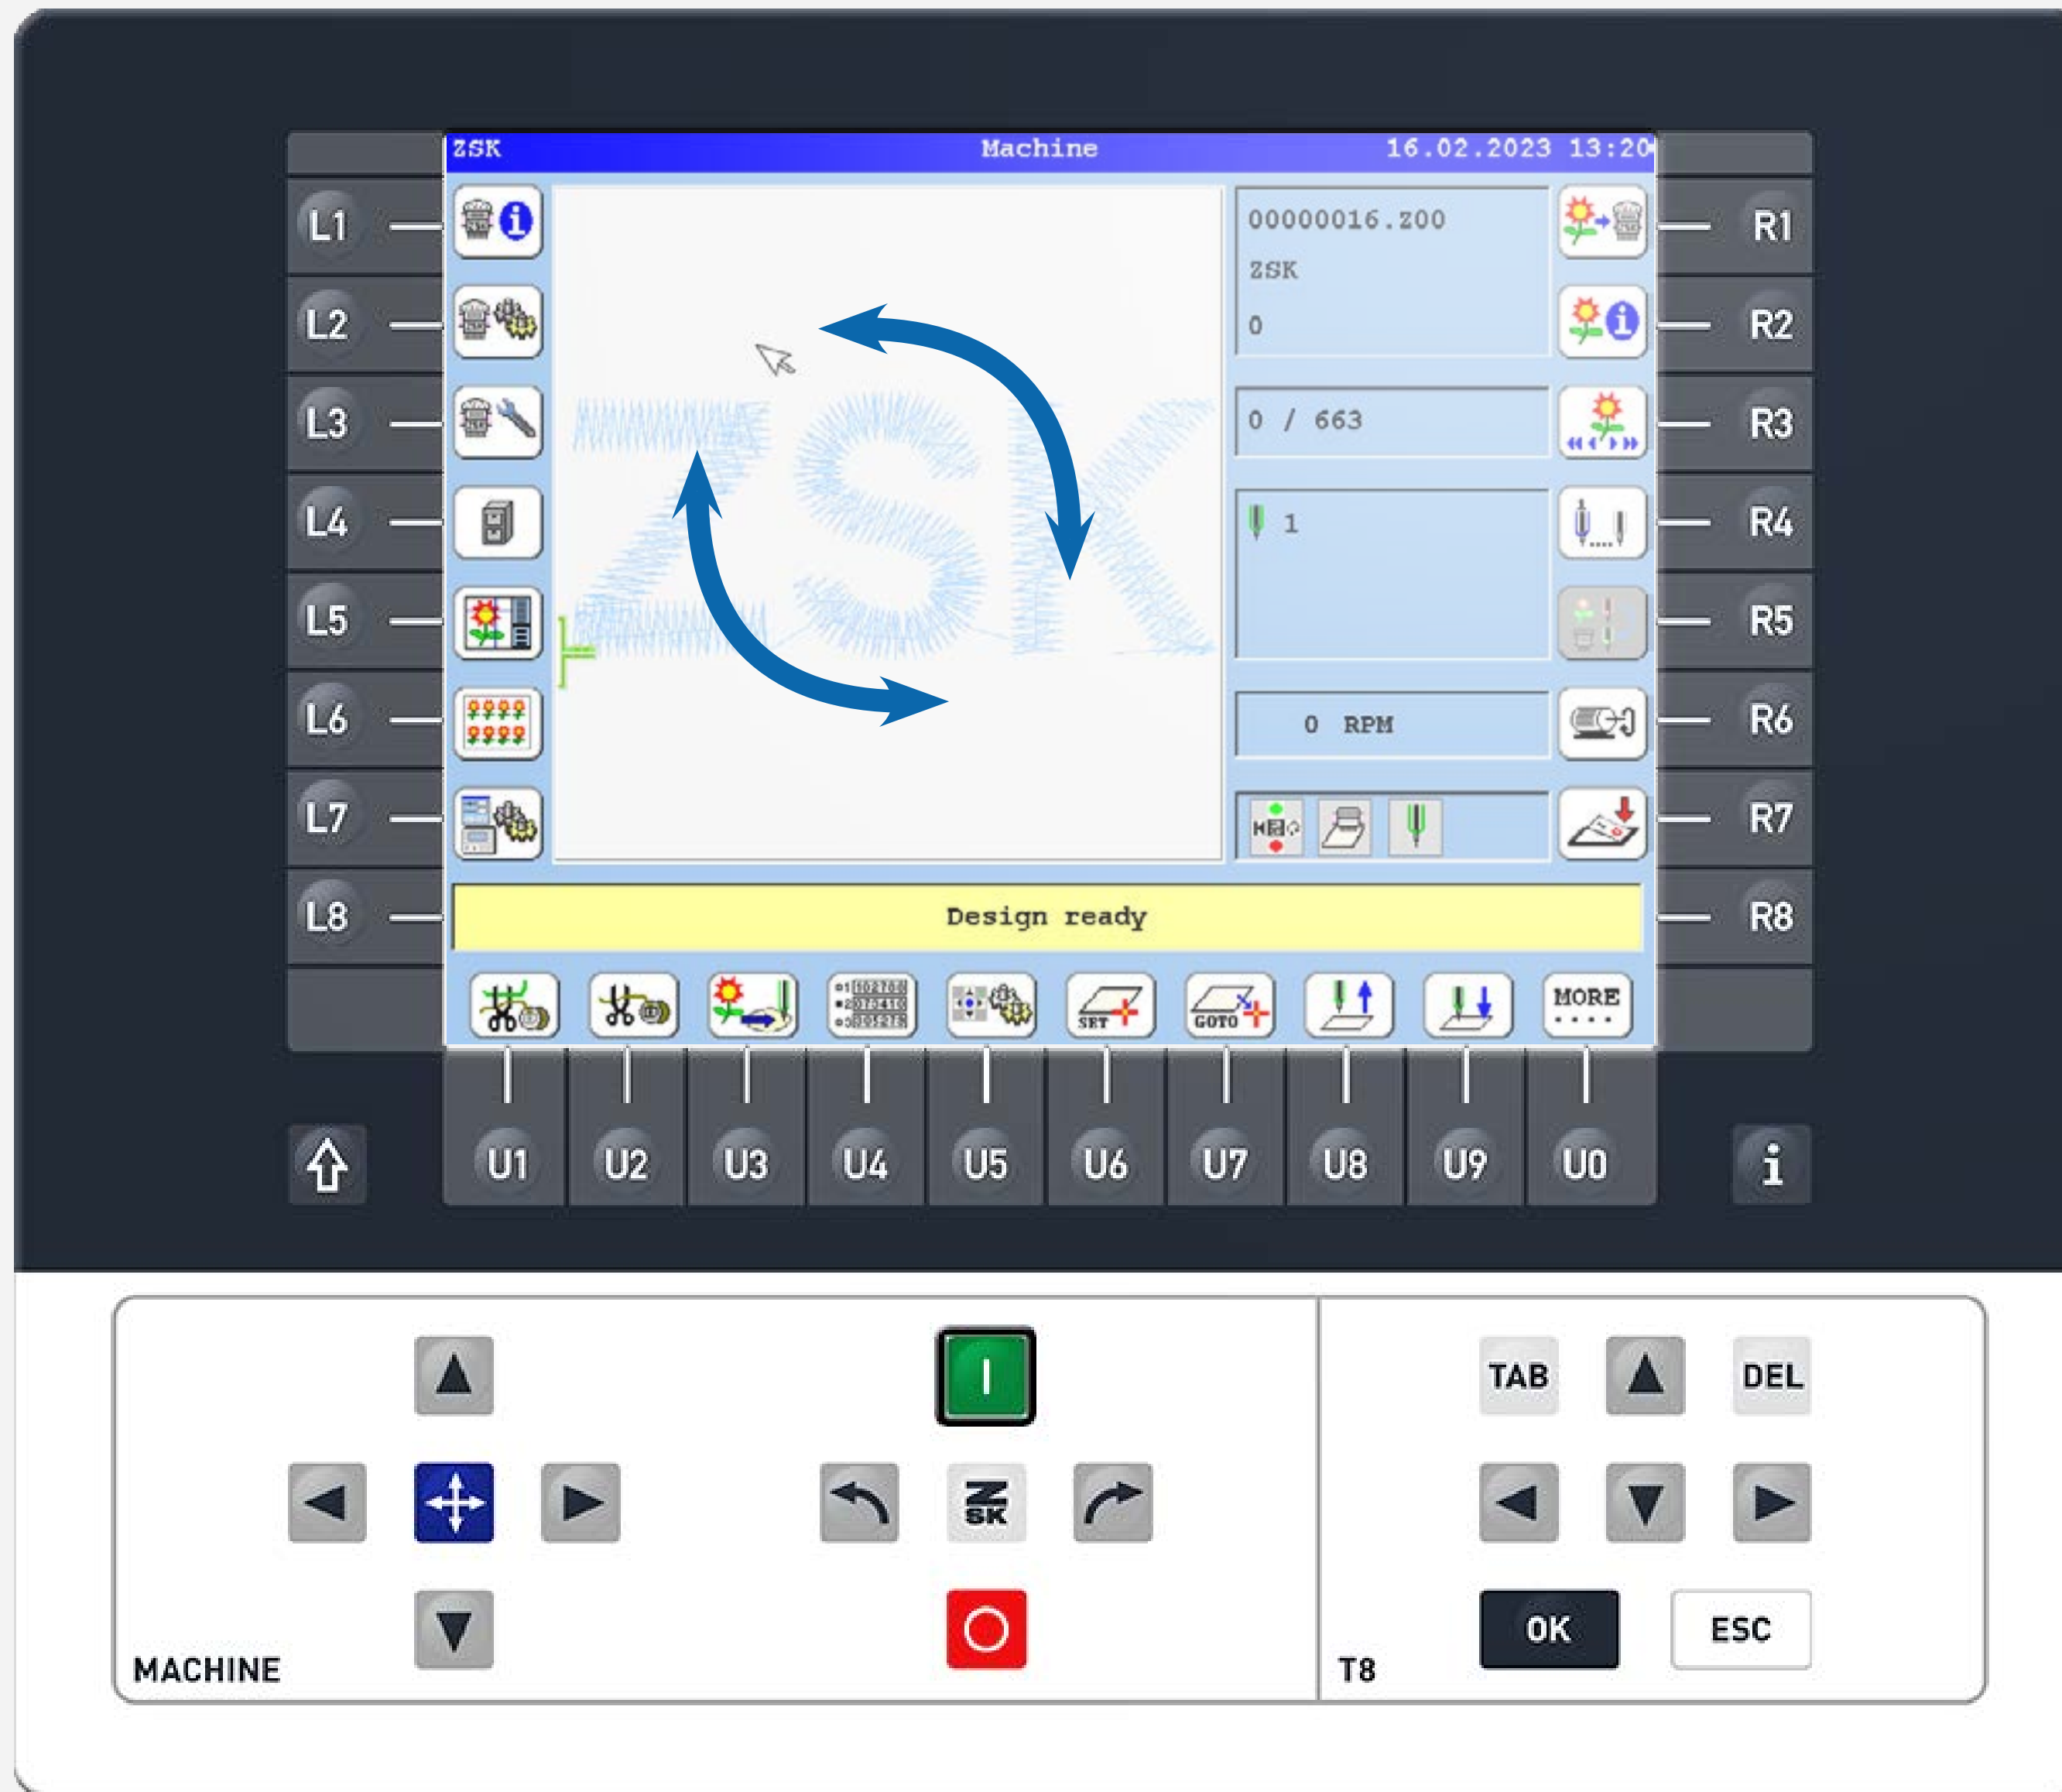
ZSK Machine 16.02.2023 13:20

L1
L2
L3
L4
L5
L6
L7
L8

00000016.Z00
ZSK
0

0 / 663

1

0 RPM

R1
R2
R3
R4
R5
R6
R7
R8

Design ready

SET
GOTO
MORE

U1 U2 U3 U4 U5 U6 U7 U8 U9 U0

i

I

SK

TAB
DEL

OK
ESC

MACHINE
T8